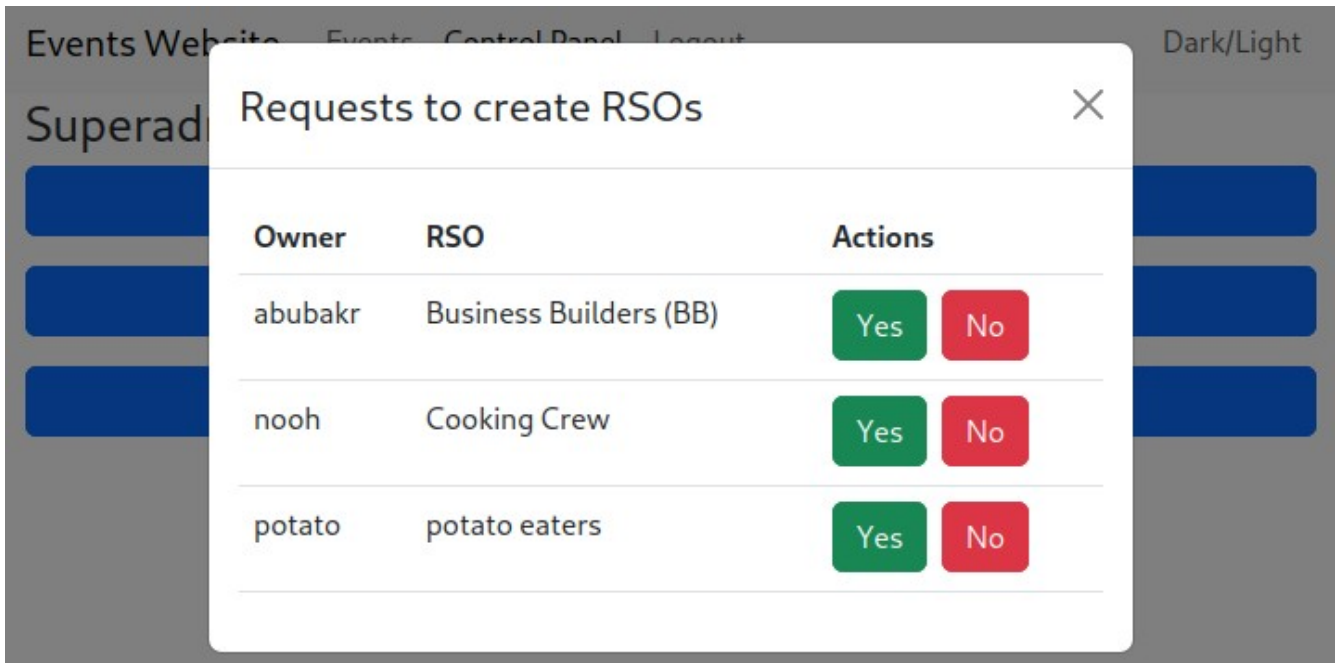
Events Website Events Control Panel Logout Dark/Light

Superadm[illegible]

Requests to create RSOs

×

| Owner | RSO | Actions |
|---|---|---|
| abubakr | Business Builders (BB) | Yes No |
| nooh | Cooking Crew | Yes No |
| potato | potato eaters | Yes No |